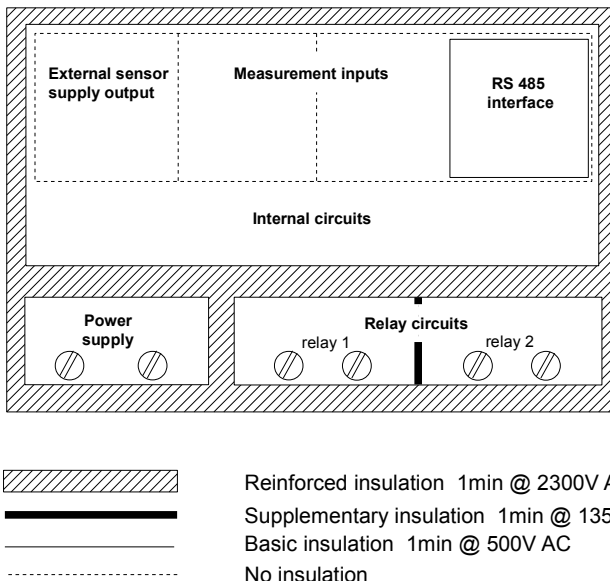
External sensor supply output

Measurement inputs

RS 485 interface

Internal circuits

Power supply

Relay circuits

relay 1

relay 2

Reinforced insulation 1min @ 2300V A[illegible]

Supplementary insulation 1min @ 135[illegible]

Basic insulation 1min @ 500V AC

No insulation